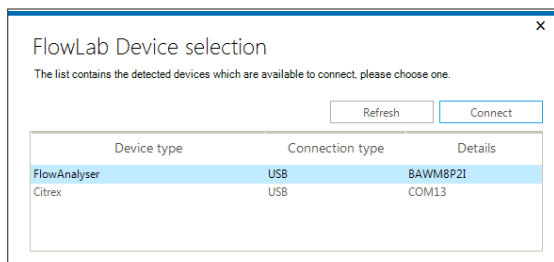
×

FlowLab Device selection

The list contains the detected devices which are available to connect, please choose one.

Refresh
Connect

| Device type | Connection type | Details |
|---|---|---|
| FlowAnalyser | USB | BAWM8P2I |
| Citrex | USB | COM13 |